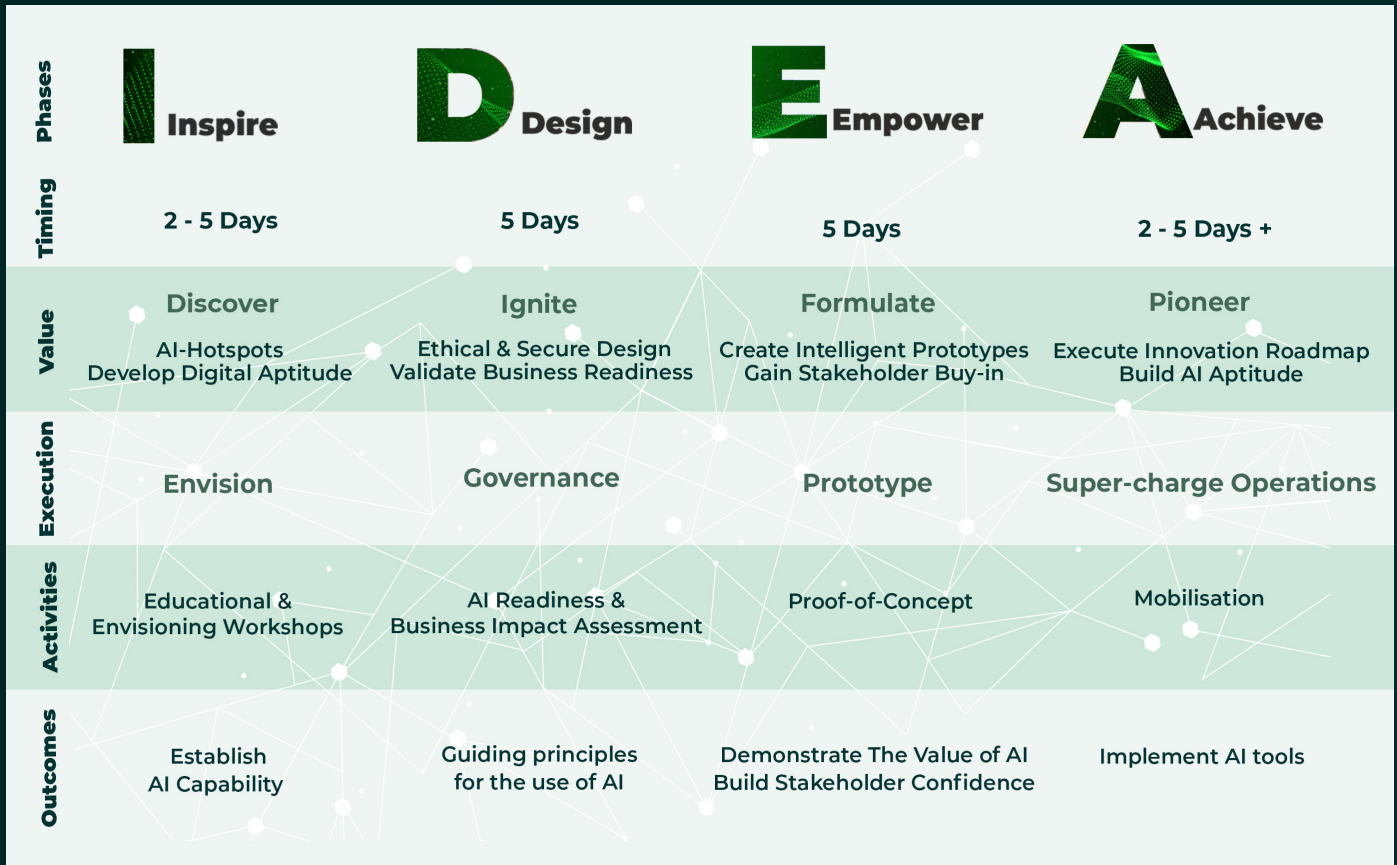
| | | | | |
|---|---|---|---|---|
| Phases | I Inspire | D Design | E Empower | A Achieve |
| Timing | 2 - 5 Days | 5 Days | 5 Days | 2 - 5 Days + |
| Value | Discover<br>AI-Hotspots<br>Develop Digital Aptitude | Ignite<br>Ethical & Secure Design<br>Validate Business Readiness | Formulate<br>Create Intelligent Prototypes<br>Gain Stakeholder Buy-in | Pioneer<br>Execute Innovation Roadmap<br>Build AI Aptitude |
| Execution | Envision | Governance | Prototype | Super-charge Operations |
| Activities | Educational & Envisioning Workshops | AI Readiness & Business Impact Assessment | Proof-of-Concept | Mobilisation |
| Outcomes | Establish AI Capability | Guiding principles for the use of AI | Demonstrate The Value of AI<br>Build Stakeholder Confidence | Implement AI tools |